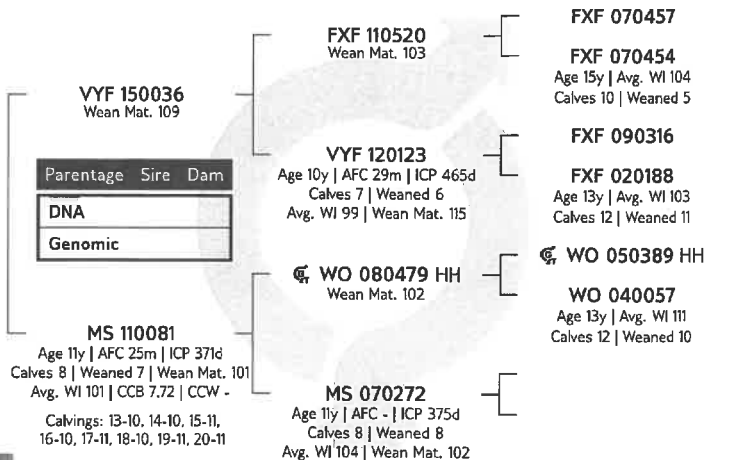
VYF 150036
Wean Mat. 109

| Parentage | Sire | Dam |
|---|---|---|
| DNA | | |
| Genomic | | |

MS 110081
Age 11y | AFC 25m | ICP 371d
Calves 8 | Weaned 7 | Wean Mat. 101
Avg. WI 101 | CCB 7.72 | CCW -

Calvings: 13-10, 14-10, 15-11, 16-10, 17-11, 18-10, 19-11, 20-11

FXF 110520
Wean Mat. 103

VYF 120123
Age 10y | AFC 29m | ICP 465d
Calves 7 | Weaned 6
Avg. WI 99 | Wean Mat. 115

WO 080479 HH
Wean Mat. 102

MS 070272
Age 11y | AFC - | ICP 375d
Calves 8 | Weaned 8
Avg. WI 104 | Wean Mat. 102

FXF 070457

FXF 070454
Age 15y | Avg. WI 104
Calves 10 | Weaned 5

FXF 090316

FXF 020188
Age 13y | Avg. WI 103
Calves 12 | Weaned 11

WO 050389 HH

WO 040057
Age 13y | Avg. WI 111
Calves 12 | Weaned 10